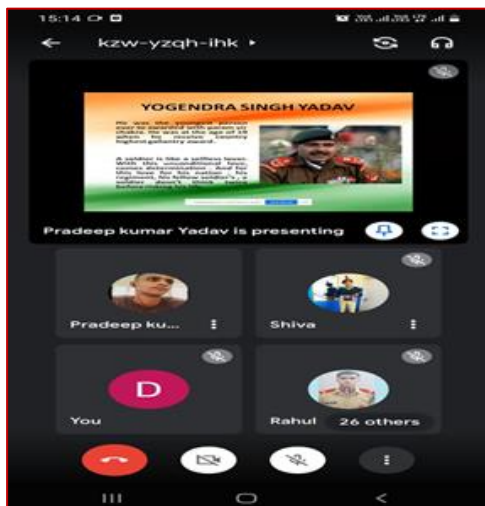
15:14

kzw-yzqh-ihk ▸

YOGENDRA SINGH YADAV

He was the youngest person ever to be awarded with param vir chakra. He was at the age of 19 after he receive country highest gallantry award.

A soldier is like a selfless lover. With this unconditional love, comes determination. And for this love for his nation, his regiment, his fellow soldier's, a soldier doesn't think twice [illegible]

Pradeep kumar Yadav is presenting

Pradeep ku...

Shiva

D

You

Rahul

26 others